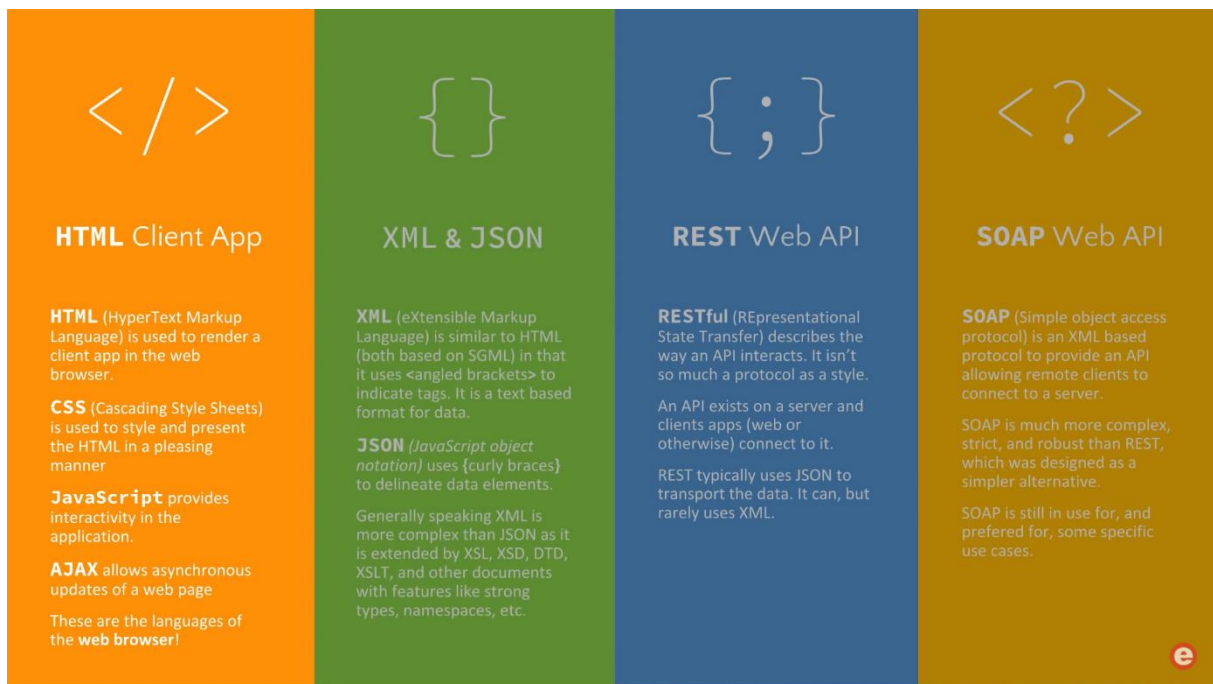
</>

HTML Client App

HTML (HyperText Markup Language) is used to render a client app in the web browser.

CSS (Cascading Style Sheets) is used to style and present the HTML in a pleasing manner

JavaScript provides interactivity in the application.

AJAX allows asynchronous updates of a web page

These are the languages of the web browser!

{}

XML & JSON

XML (eXtensible Markup Language) is similar to HTML (both based on SGML) in that it uses <angled brackets> to indicate tags. It is a text based format for data.

JSON (JavaScript object notation) uses {curly braces} to delineate data elements.

Generally speaking XML is more complex than JSON as it is extended by XSL, XSD, DTD, XSLT, and other documents with features like strong types, namespaces, etc.

{;}

REST Web API

RESTful (REpresentational State Transfer) describes the way an API interacts. It isn't so much a protocol as a style.

An API exists on a server and clients apps (web or otherwise) connect to it.

REST typically uses JSON to transport the data. It can, but rarely uses XML.

<?>

SOAP Web API

SOAP (Simple object access protocol) is an XML based protocol to provide an API allowing remote clients to connect to a server.

SOAP is much more complex, strict, and robust than REST, which was designed as a simpler alternative.

SOAP is still in use for, and prefered for, some specific use cases.

e